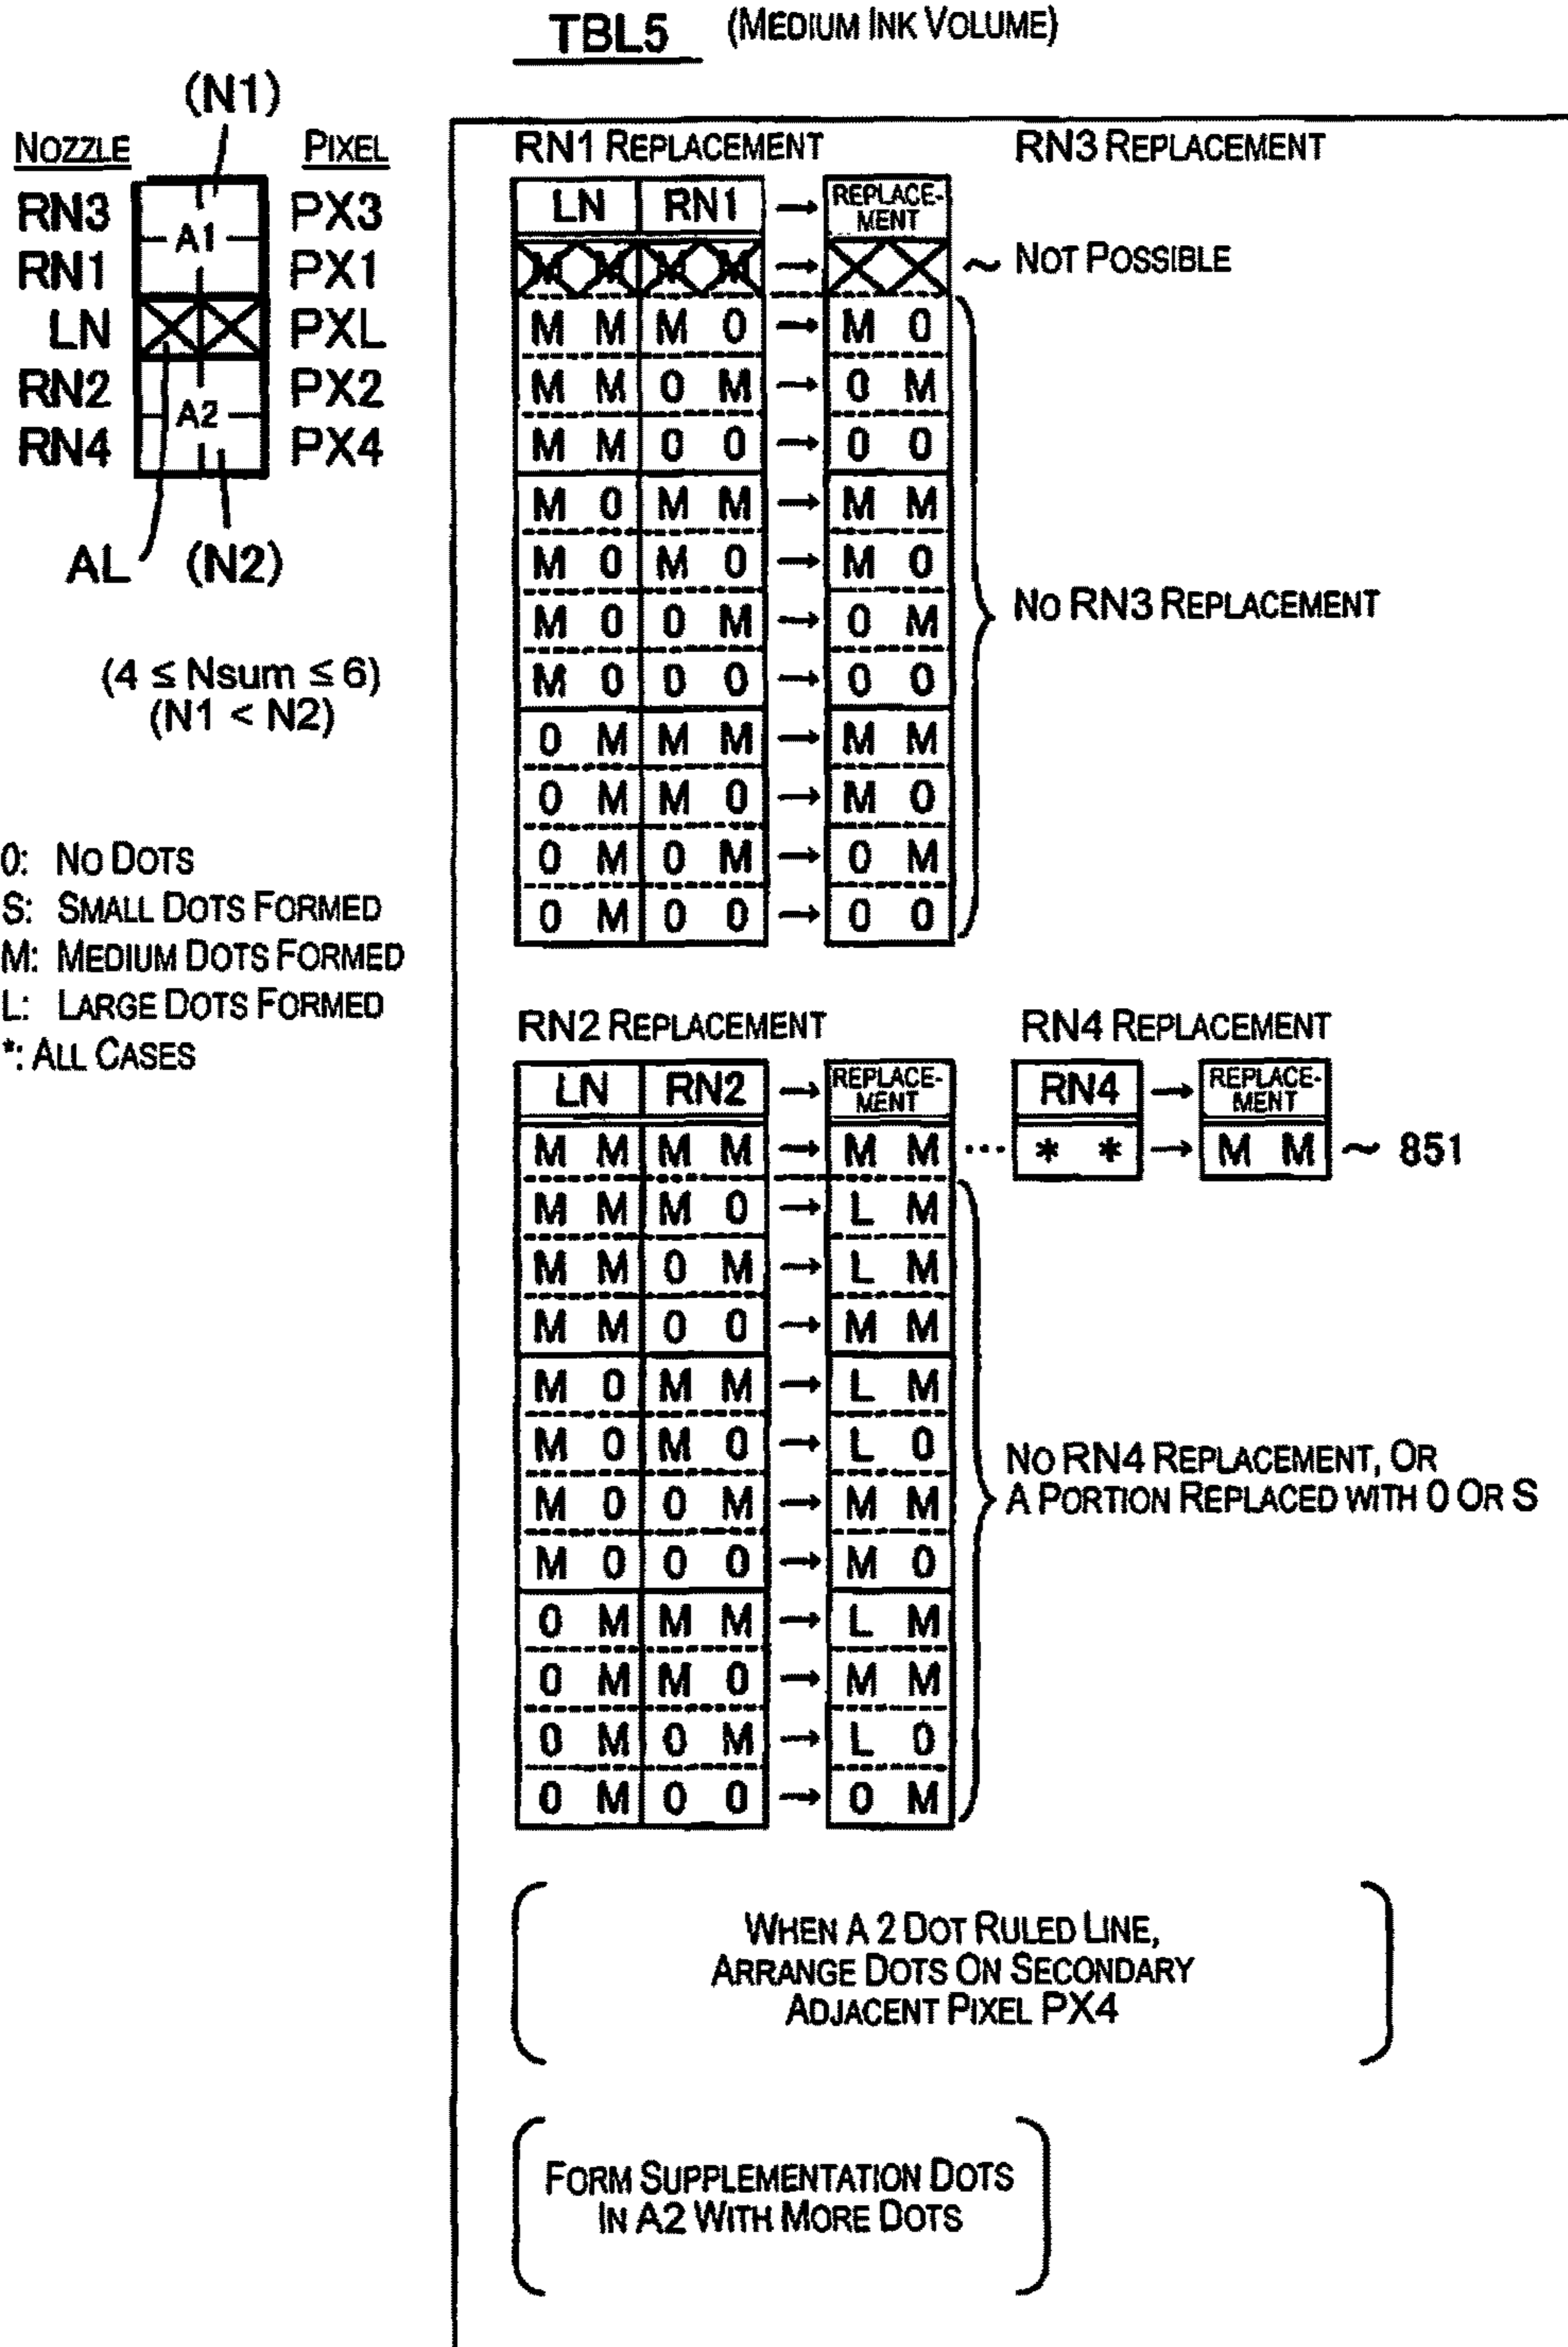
TBL5 (MEDIUM INK VOLUME)

(N1)

NOZZLE PIXEL
RN3 PX3
RN1 A1 PX1
LN PXL
RN2 A2 PX2
RN4 PX4

AL (N2)

$(4 \leq Nsum \leq 6)$
$(N1 < N2)$

0: NO DOTS
S: SMALL DOTS FORMED
M: MEDIUM DOTS FORMED
L: LARGE DOTS FORMED
*: ALL CASES

RN1 REPLACEMENT

| LN | RN1 | → | REPLACEMENT |
|---|---|---|---|
| M M | M M | → | |
| M M | M 0 | → | M 0 |
| M M | 0 M | → | 0 M |
| M M | 0 0 | → | 0 0 |
| M 0 | M M | → | M M |
| M 0 | M 0 | → | M 0 |
| M 0 | 0 M | → | 0 M |
| M 0 | 0 0 | → | 0 0 |
| 0 M | M M | → | M M |
| 0 M | M 0 | → | M 0 |
| 0 M | 0 M | → | 0 M |
| 0 M | 0 0 | → | 0 0 |

RN3 REPLACEMENT

NOT POSSIBLE

NO RN3 REPLACEMENT

RN2 REPLACEMENT

| LN | RN2 | → | REPLACEMENT |
|---|---|---|---|
| M M | M M | → | M M |
| M M | M 0 | → | L M |
| M M | 0 M | → | L M |
| M M | 0 0 | → | M M |
| M 0 | M M | → | L M |
| M 0 | M 0 | → | L 0 |
| M 0 | 0 M | → | M M |
| M 0 | 0 0 | → | M 0 |
| 0 M | M M | → | L M |
| 0 M | M 0 | → | M M |
| 0 M | 0 M | → | L 0 |
| 0 M | 0 0 | → | 0 M |

RN4 REPLACEMENT

| RN4 | → | REPLACEMENT |
|---|---|---|
| * * | → | M M |

~ 851

NO RN4 REPLACEMENT, OR A PORTION REPLACED WITH 0 OR S

WHEN A 2 DOT RULED LINE, ARRANGE DOTS ON SECONDARY ADJACENT PIXEL PX4

FORM SUPPLEMENTATION DOTS IN A2 WITH MORE DOTS